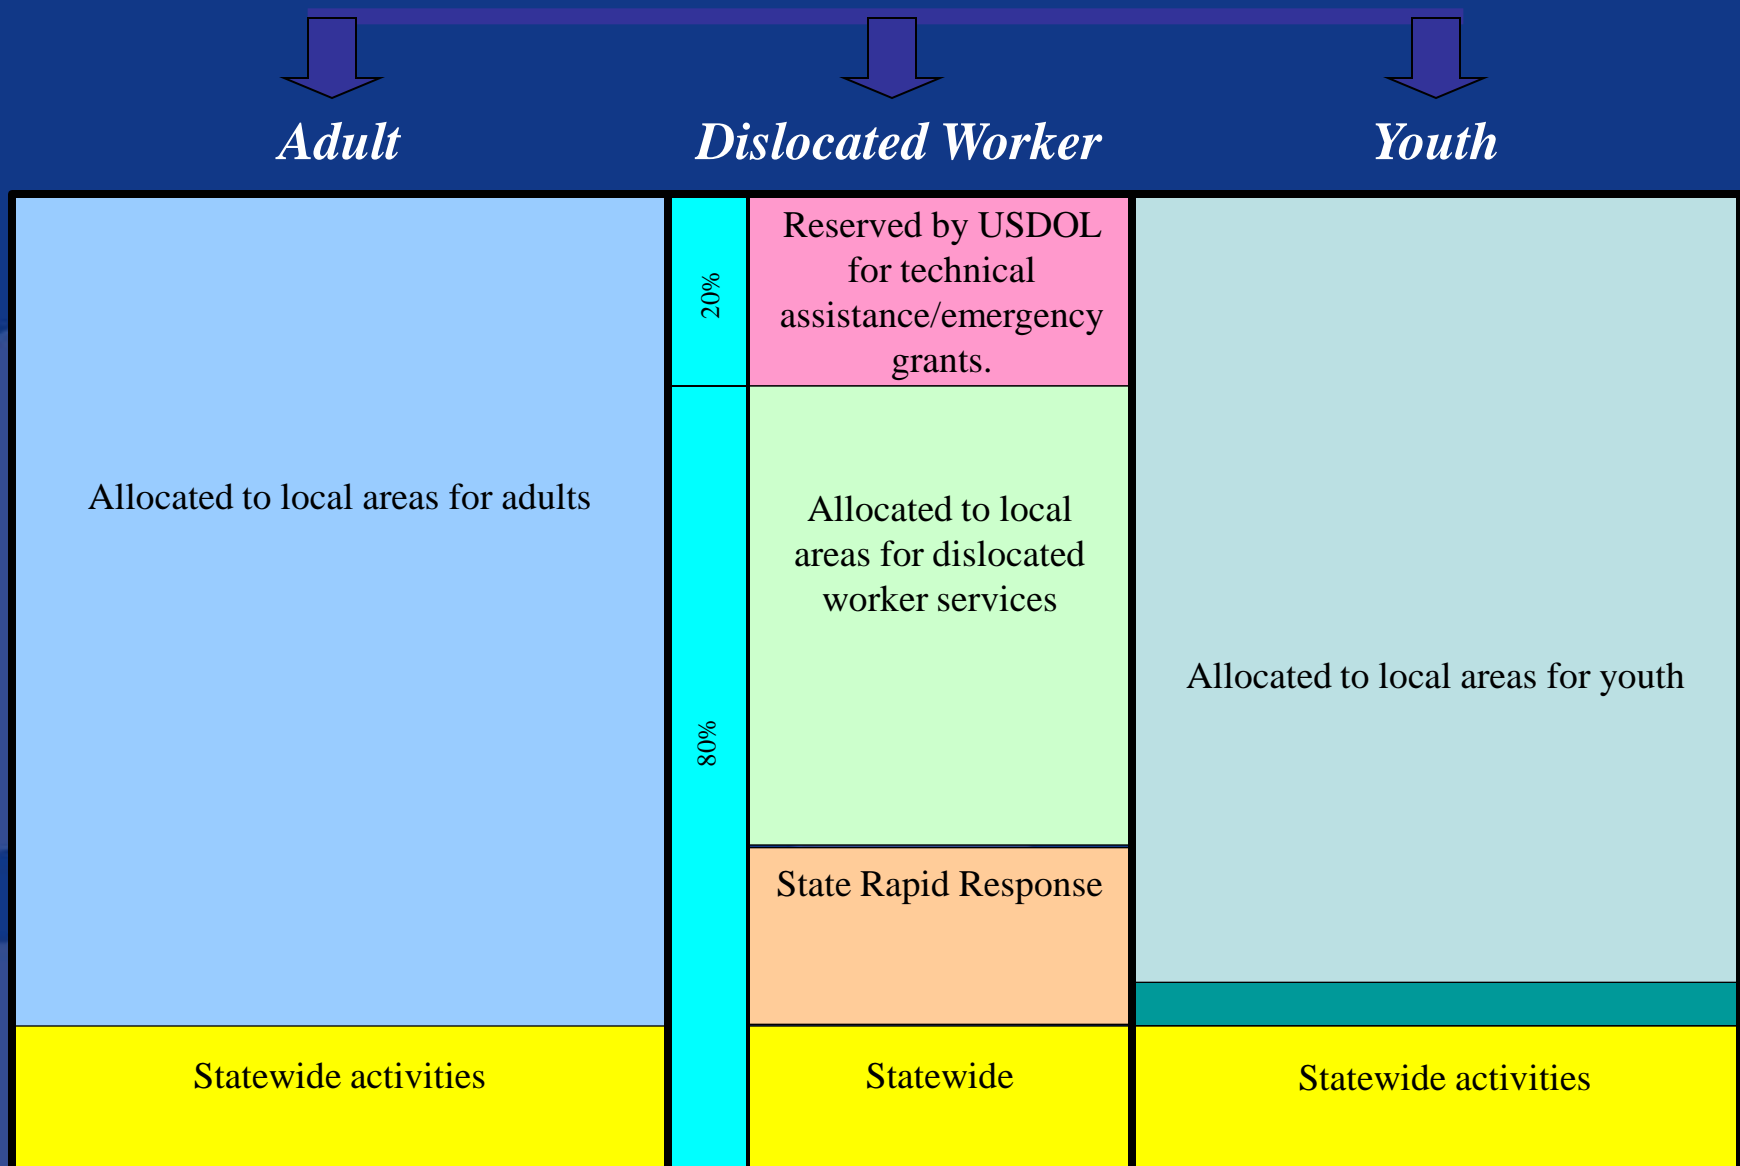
Adult

Dislocated Worker

Youth

Allocated to local areas for adults

Statewide activities

20%

80%

Reserved by USDOL for technical assistance/emergency grants.

Allocated to local areas for dislocated worker services

State Rapid Response

Statewide

Allocated to local areas for youth

Statewide activities